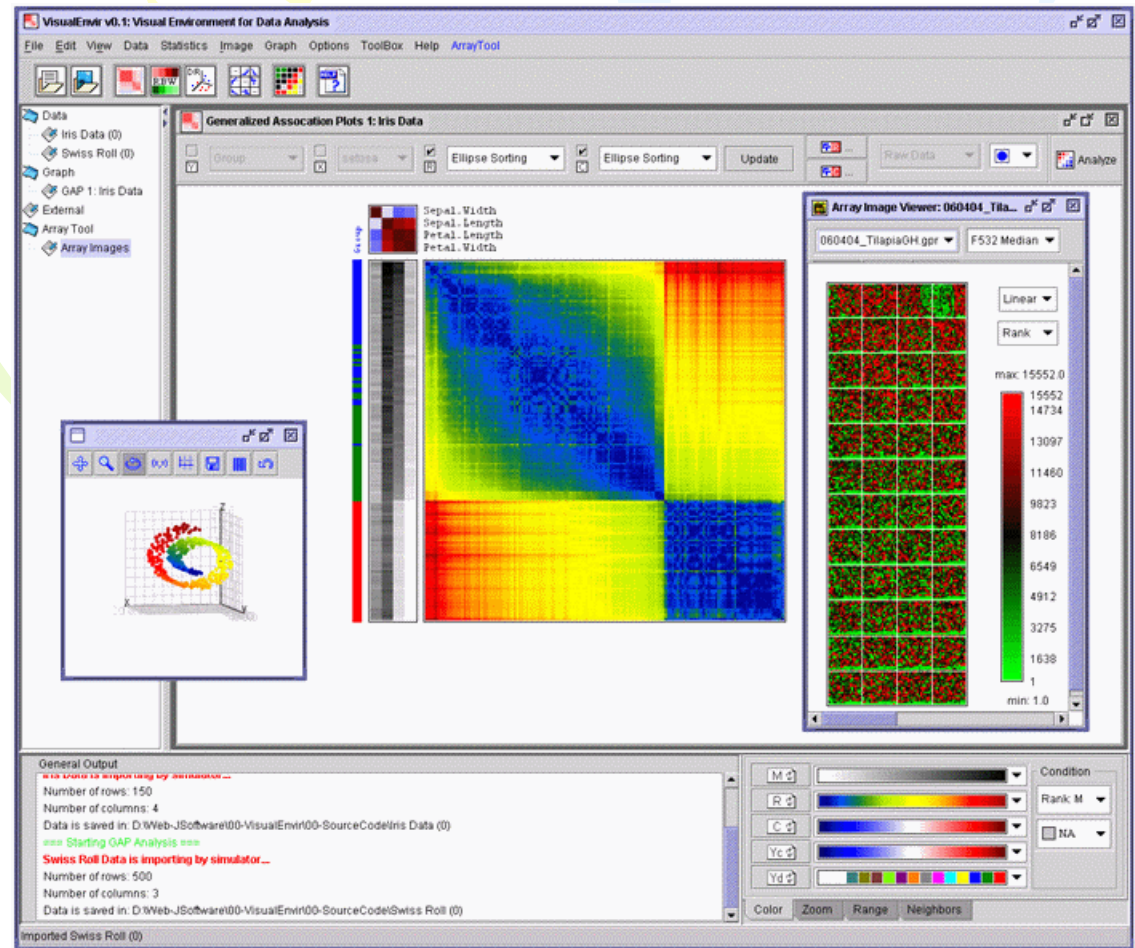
VisualEnvir v0.1: Visual Environment for Data Analysis

File Edit View Data Statistics Image Graph Options ToolBox Help ArrayTool

Data
Iris Data (0)
Swiss Roll (0)
Graph
GAP 1: Iris Data
External
Array Tool
Array Images

Generalized Assocation Plots 1: Iris Data

Group setosa Ellipse Sorting Ellipse Sorting Update Raw Data Analyze

Sepal.Width
Sepal.Length
Petal.Length
Petal.Width

Group

Array Image Viewer: 060404_Tila...

060404_TilapiaGH.gpr F532 Median

Linear
Rank

max: 15552.0
15552
14734
13097
11460
9823
8186
6549
4912
3275
1638
1
min: 1.0

General Output
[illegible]
Number of rows: 150
Number of columns: 4
Data is saved in: D:\Web-JSoftware\00-VisualEnvir\00-SourceCode\Iris Data (0)
=== Starting GAP Analysis ===
Swiss Roll Data is importing by simulator....
Number of rows: 500
Number of columns: 3
Data is saved in: D:\Web-JSoftware\00-VisualEnvir\00-SourceCode\Swiss Roll (0)

M
R
C
Yc
Yd

Condition
Rank M
NA

Color Zoom Range Neighbors

Imported Swiss Roll (0)